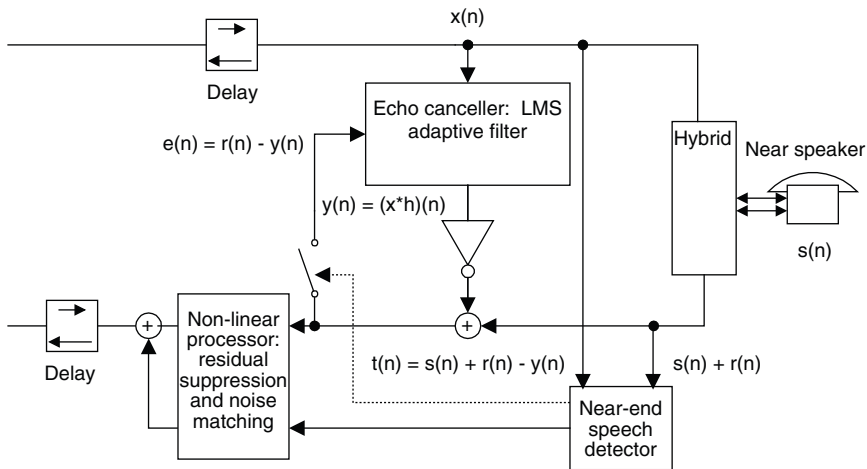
x(n)

Delay

Echo canceller: LMS adaptive filter

e(n) = r(n) - y(n)

Hybrid

Near speaker

y(n) = (x*h)(n)

s(n)

Non-linear processor: residual suppression and noise matching

+

+

Delay

t(n) = s(n) + r(n) - y(n)

s(n) + r(n)

Near-end speech detector